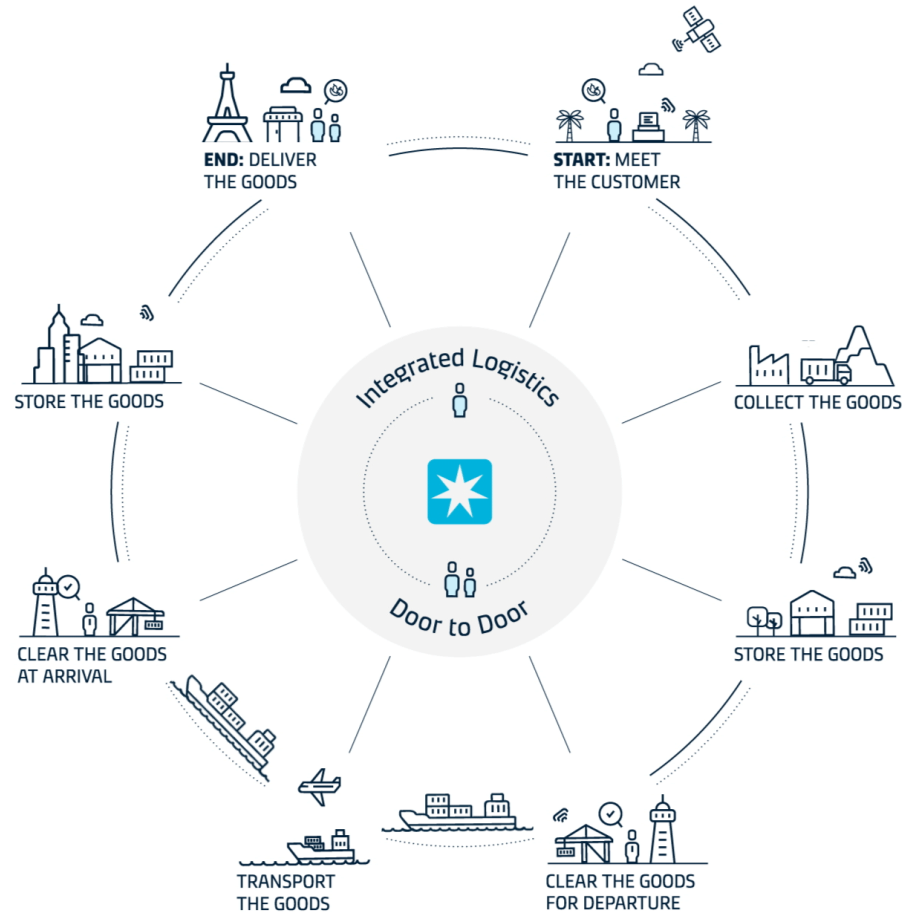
END: DELIVER THE GOODS

START: MEET THE CUSTOMER

STORE THE GOODS

Integrated Logistics

COLLECT THE GOODS

CLEAR THE GOODS AT ARRIVAL

Door to Door

STORE THE GOODS

TRANSPORT THE GOODS

CLEAR THE GOODS FOR DEPARTURE